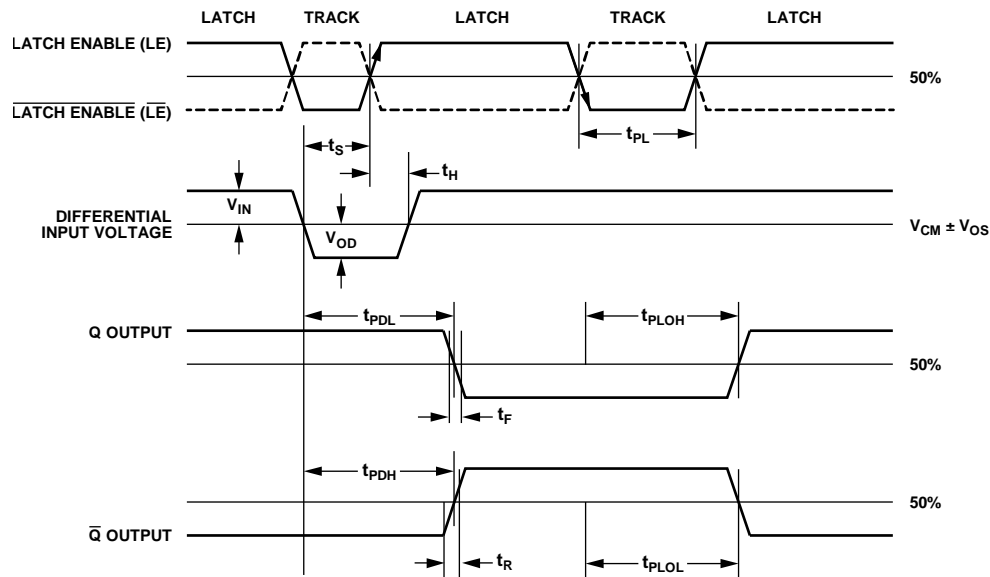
LATCH TRACK LATCH TRACK LATCH

LATCH ENABLE (LE)

50%

$\overline{\text{LATCH ENABLE}}$ ($\overline{\text{LE}}$)

$t_S$

$t_{PL}$

$t_H$

DIFFERENTIAL INPUT VOLTAGE

$V_{IN}$

$V_{OD}$

$V_{CM} \pm V_{OS}$

$t_{PDL}$

$t_{PLOH}$

Q OUTPUT

50%

$t_F$

$t_{PDH}$

50%

$\overline{Q}$ OUTPUT

$t_R$

$t_{PLOL}$